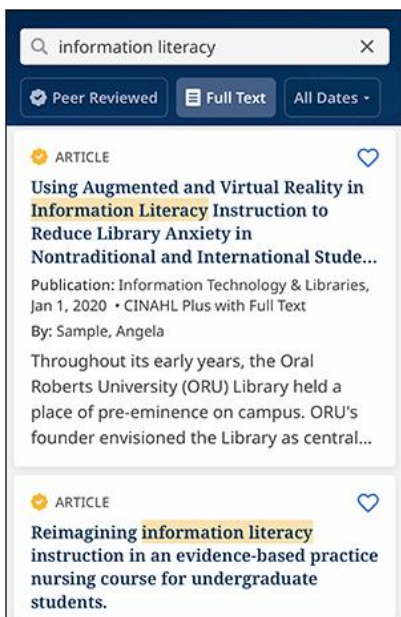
information literacy

Peer Reviewed

Full Text

All Dates

ARTICLE

Using Augmented and Virtual Reality in Information Literacy Instruction to Reduce Library Anxiety in Nontraditional and International Stude...

Publication: Information Technology & Libraries, Jan 1, 2020 • CINAHL Plus with Full Text

By: Sample, Angela

Throughout its early years, the Oral Roberts University (ORU) Library held a place of pre-eminence on campus. ORU's founder envisioned the Library as central...

ARTICLE

Reimagining information literacy instruction in an evidence-based practice nursing course for undergraduate students.